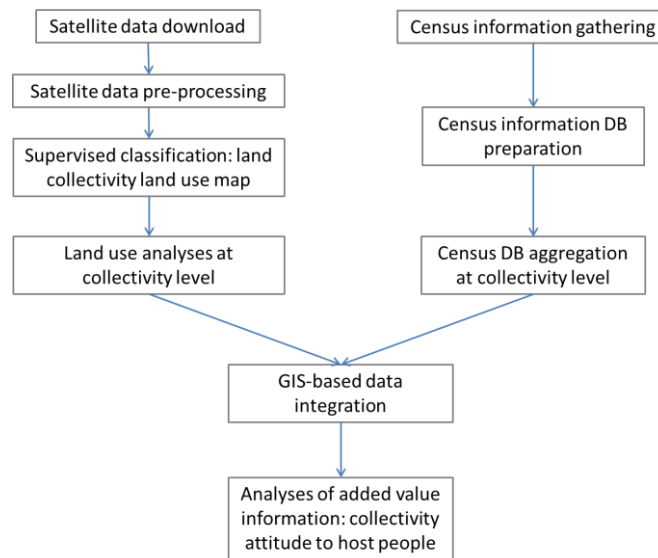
Satellite data download

Satellite data pre-processing

Supervised classification: land collectivity land use map

Land use analyses at collectivity level

Census information gathering

Census information DB preparation

Census DB aggregation at collectivity level

GIS-based data integration

Analyses of added value information: collectivity attitude to host people